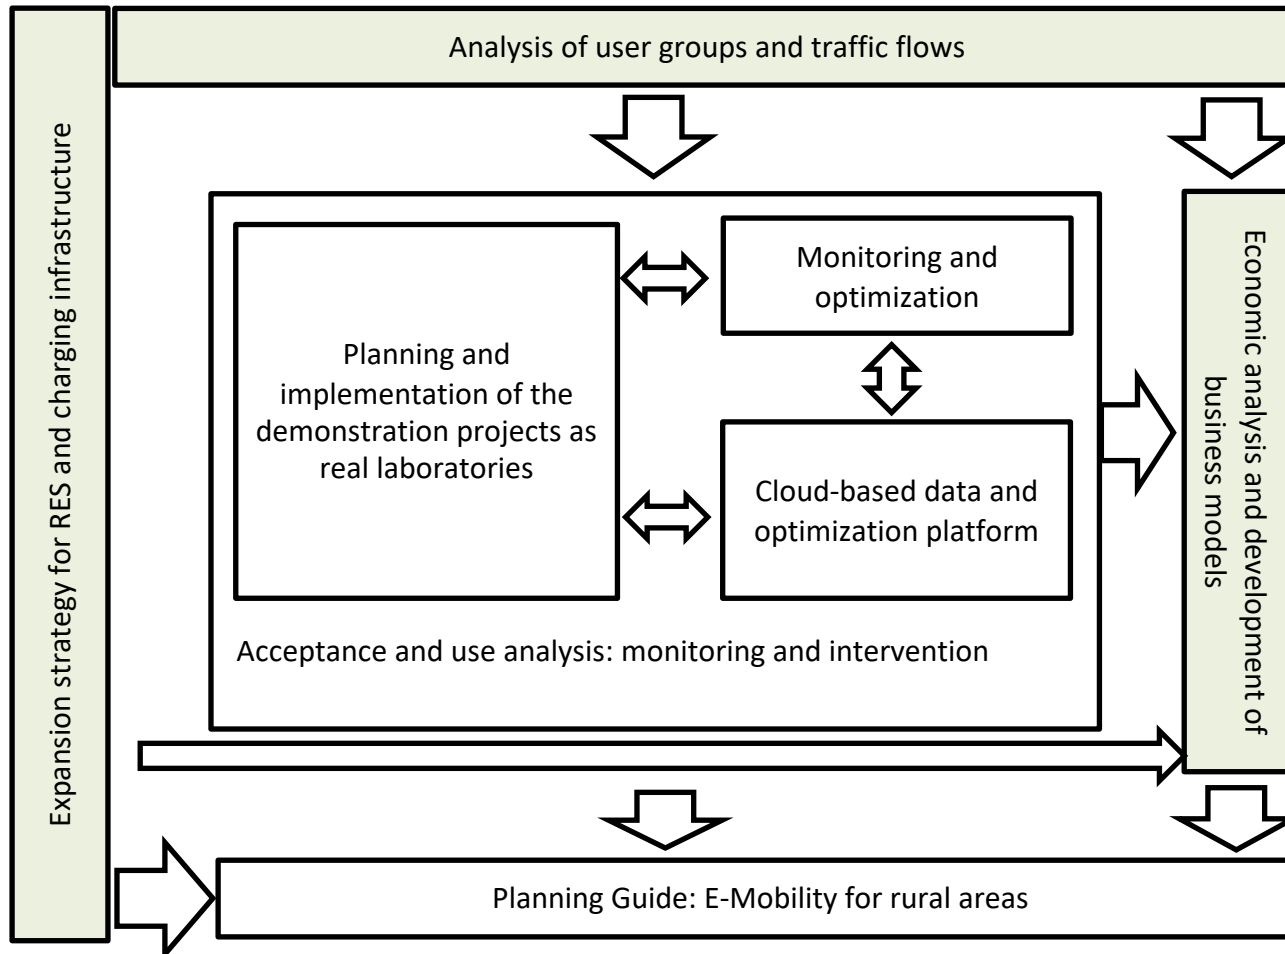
Analysis of user groups and traffic flows

Expansion strategy for RES and charging infrastructure

Planning and implementation of the demonstration projects as real laboratories

Monitoring and optimization

Cloud-based data and optimization platform

Acceptance and use analysis: monitoring and intervention

Economic analysis and development of business models

Planning Guide: E-Mobility for rural areas